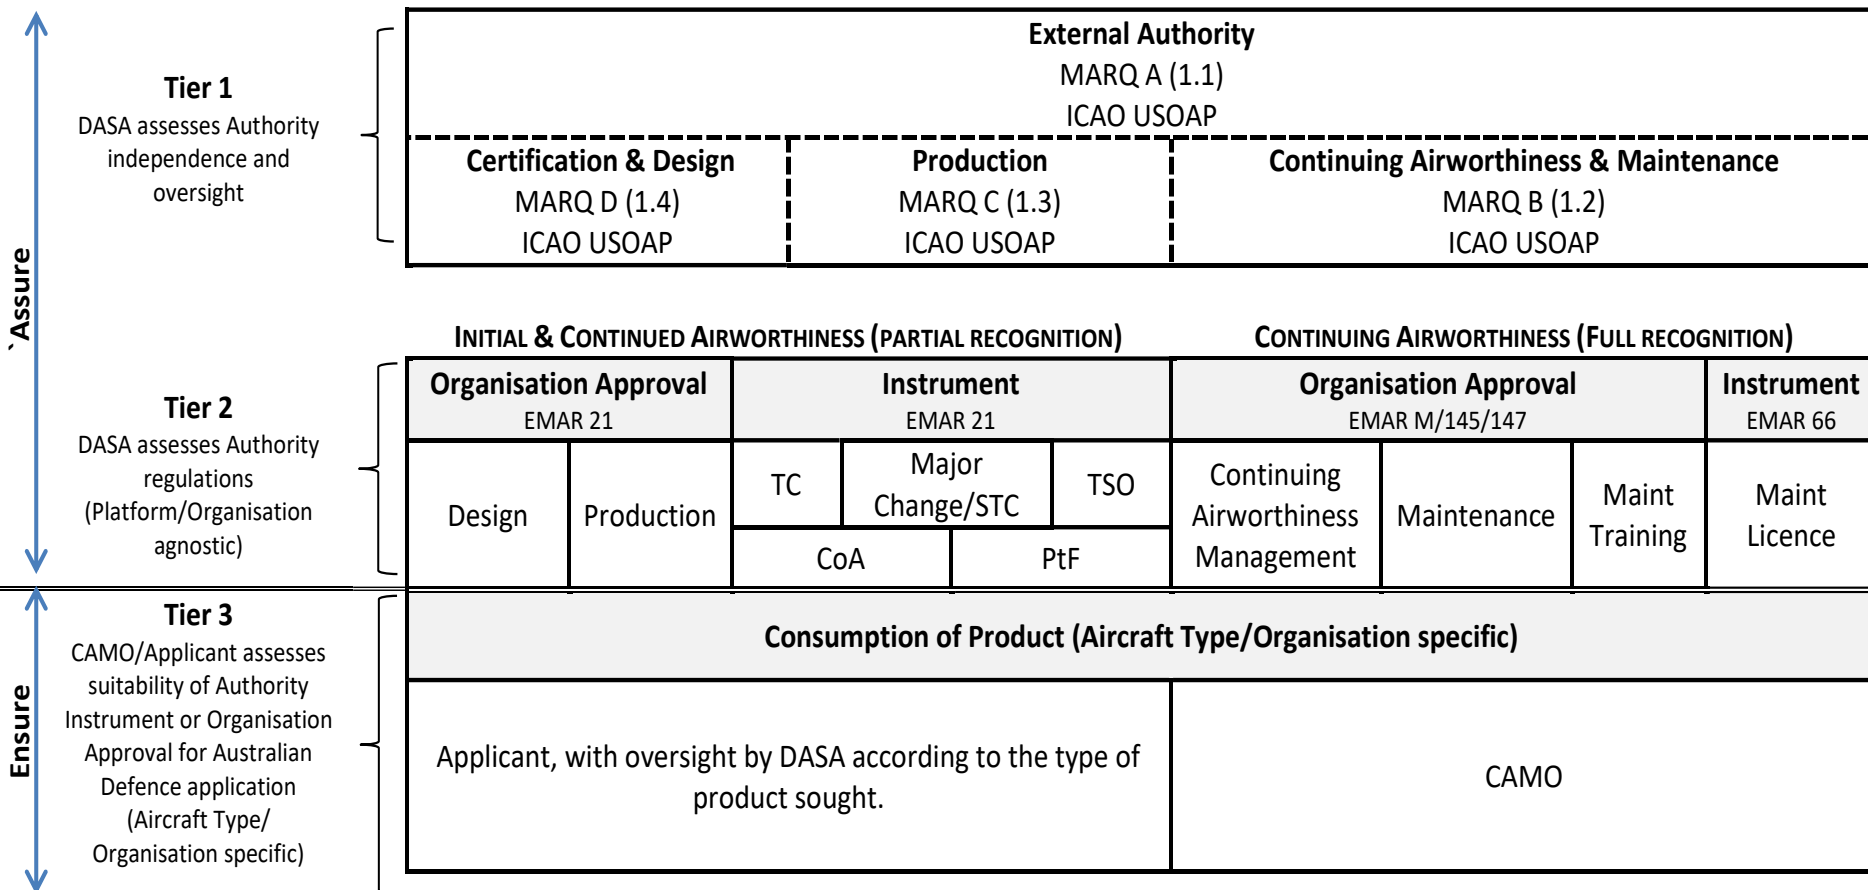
`Assure

Tier 1
DASA assesses Authority independence and oversight

External Authority
MARQ A (1.1)
ICAO USOAP

| Certification & Design | Production | Continuing Airworthiness & Maintenance |
|---|---|---|
| MARQ D (1.4) ICAO USOAP | MARQ C (1.3) ICAO USOAP | MARQ B (1.2) ICAO USOAP |

Tier 2
DASA assesses Authority regulations (Platform/Organisation agnostic)

INITIAL & CONTINUED AIRWORTHINESS (PARTIAL RECOGNITION)

CONTINUING AIRWORTHINESS (FULL RECOGNITION)

| Organisation Approval EMAR 21 | | Instrument EMAR 21 | | | Organisation Approval EMAR M/145/147 | | | Instrument EMAR 66 |
|---|---|---|---|---|---|---|---|---|
| Design | Production | TC | Major Change/STC | TSO | Continuing Airworthiness Management | Maintenance | Maint Training | Maint Licence |
| | | CoA | | PtF | | | | |

Ensure

Tier 3
CAMO/Applicant assesses suitability of Authority Instrument or Organisation Approval for Australian Defence application (Aircraft Type/ Organisation specific)

Consumption of Product (Aircraft Type/Organisation specific)

Applicant, with oversight by DASA according to the type of product sought.

CAMO